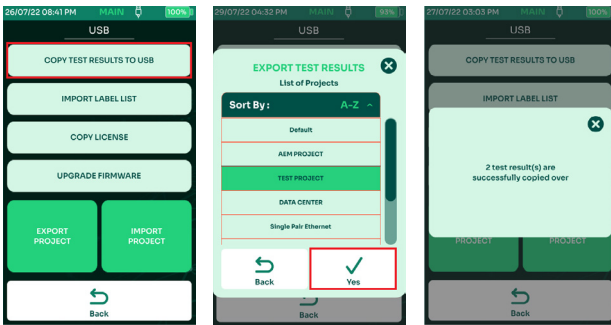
26/07/22 08:41 PM MAIN 100%
USB
COPY TEST RESULTS TO USB
IMPORT LABEL LIST
COPY LICENSE
UPGRADE FIRMWARE
EXPORT PROJECT
IMPORT PROJECT
Back

29/07/22 04:32 PM MAIN 93%
USB
EXPORT TEST RESULTS
List of Projects
Sort By : A-Z
Default
AEM PROJECT
TEST PROJECT
DATA CENTER
Single Pair Ethernet
Back
Yes
Back

27/07/22 03:03 PM MAIN 100%
USB
COPY TEST RESULTS TO USB
IMPORT LABEL LIST
2 test result(s) are successfully copied over
PROJECT
PROJECT
Back